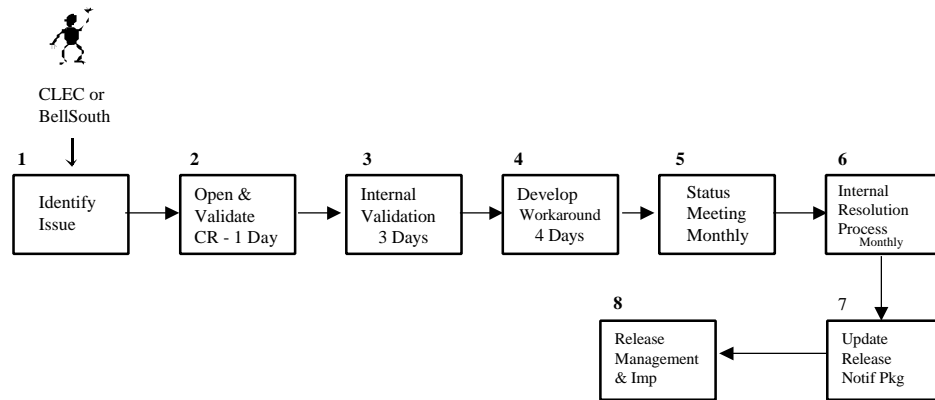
CLEC or BellSouth

1
Identify Issue

2
Open & Validate CR - 1 Day

3
Internal Validation 3 Days

4
Develop Workaround 4 Days

5
Status Meeting Monthly

6
Internal Resolution Process Monthly

7
Update Release Notif Pkg

8
Release Management & Imp